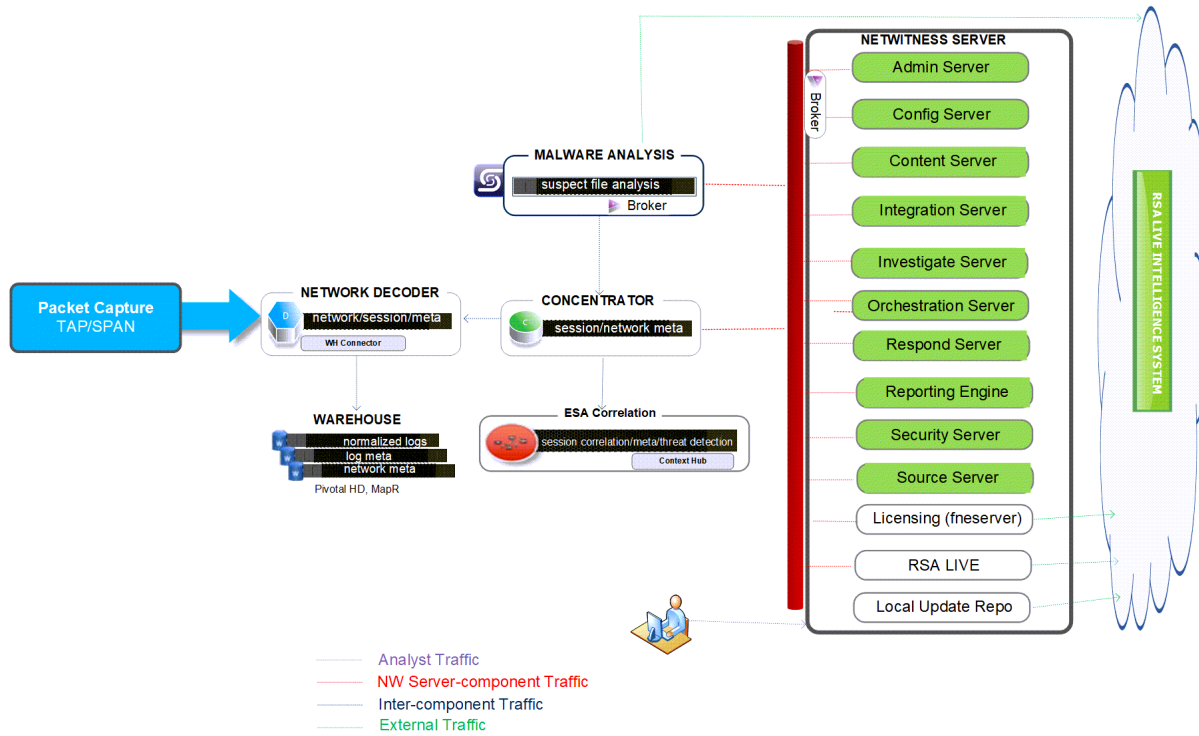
NETWITNESS SERVER

Broker

Admin Server

Config Server

Content Server

Integration Server

Investigate Server

Orchestration Server

Respond Server

Reporting Engine

Security Server

Source Server

Licensing (fneserver)

RSA LIVE

Local Update Repo

RSA LIVE INTELLIGENCE SYSTEM

MALWARE ANALYSIS

suspect file analysis

Broker

Packet Capture
TAP/SPAN

NETWORK DECODER

D

network/session/meta

WH Connector

CONCENTRATOR

C

session/network meta

WAREHOUSE

normalized logs

log meta

network meta

Pivotal HD, MapR

ESA Correlation

session correlation/meta/threat detection

Context Hub

Analyst Traffic

NW Server-component Traffic

Inter-component Traffic

External Traffic